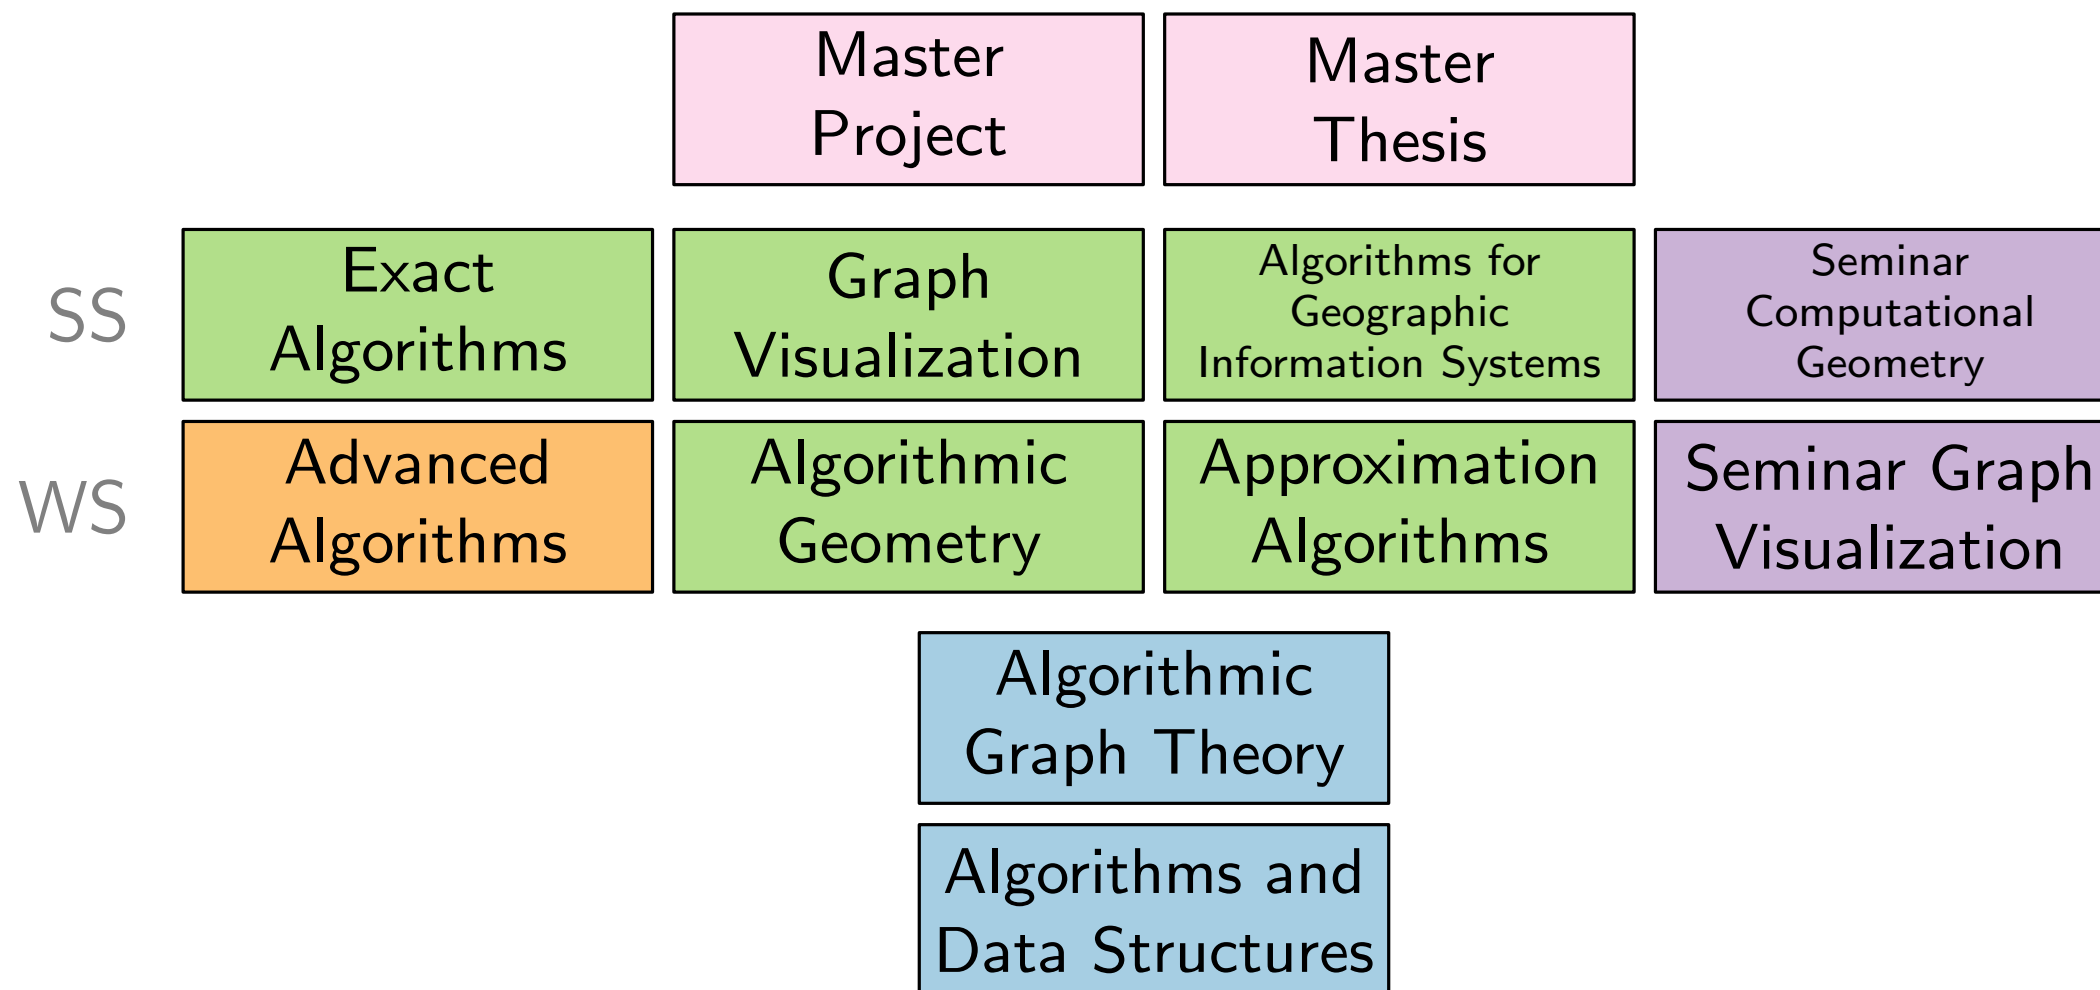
Master Project

Master Thesis

SS

Exact Algorithms

Graph Visualization

Algorithms for Geographic Information Systems

Seminar Computational Geometry

WS

Advanced Algorithms

Algorithmic Geometry

Approximation Algorithms

Seminar Graph Visualization

Algorithmic Graph Theory

Algorithms and Data Structures